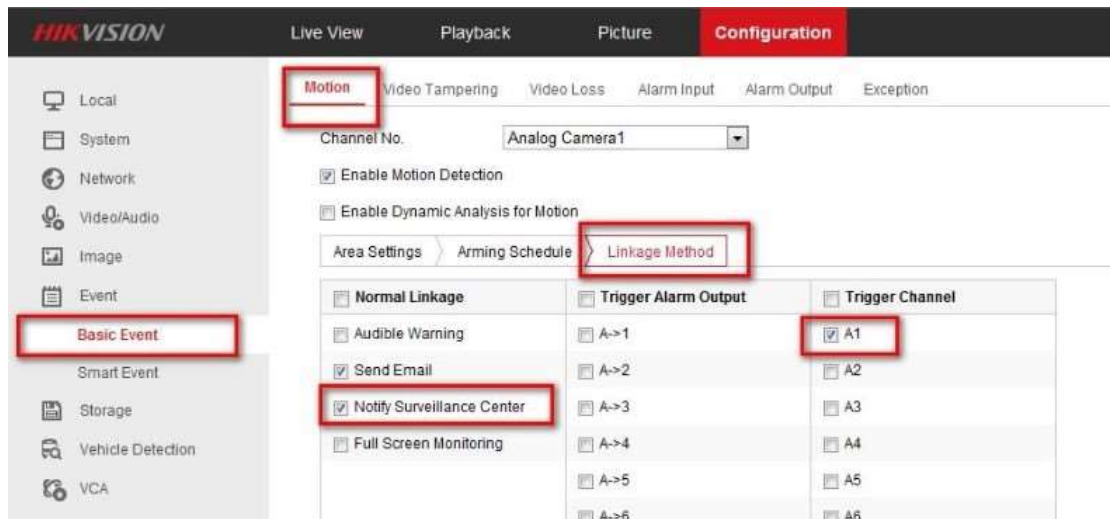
HIKVISION Live View Playback Picture Configuration

Local
System
Network
Video/Audio
Image
Event
Basic Event
Smart Event
Storage
Vehicle Detection
VCA

Motion Video Tampering Video Loss Alarm Input Alarm Output Exception

Channel No. Analog Camera1

Enable Motion Detection

Enable Dynamic Analysis for Motion

Area Settings Arming Schedule Linkage Method

| Normal Linkage | Trigger Alarm Output | Trigger Channel |
|---|---|---|
| Audible Warning | A->1 | A1 |
| Send Email | A->2 | A2 |
| Notify Surveillance Center | A->3 | A3 |
| Full Screen Monitoring | A->4 | A4 |
| | A->5 | A5 |
| | A->6 | A6 |